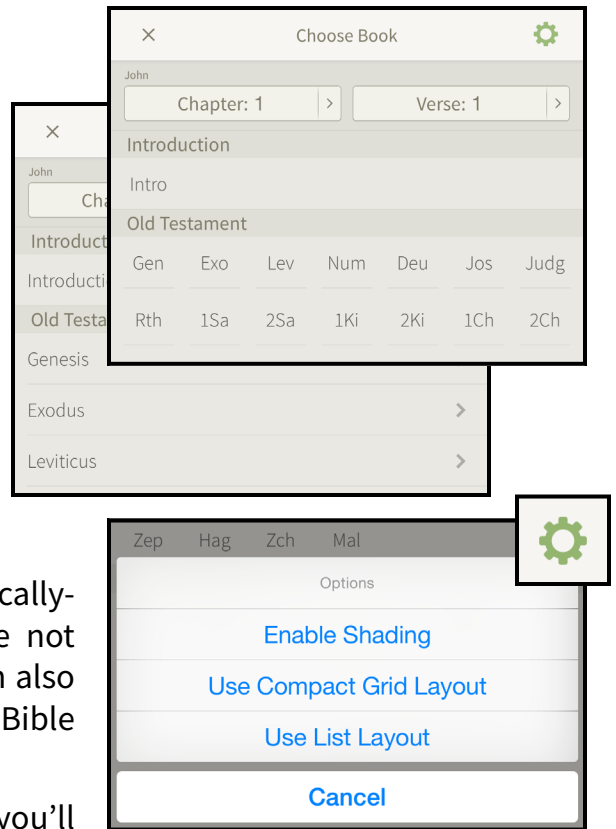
×

Choose Book

John

Chapter: 1 >

Verse: 1 >

Introduction

Intro

Old Testament

| Gen | Exo | Lev | Num | Deu | Jos | Judg |
|---|---|---|---|---|---|---|
| Rth | 1Sa | 2Sa | 1Ki | 2Ki | 1Ch | 2Ch |

×

John

Cha

Introduct

Introducti

Old Testa

Genesis

Exodus >

Leviticus >

cally-
e not
n also
Bible

you'll

Zep Hag Zch Mal

Options

Enable Shading

Use Compact Grid Layout

Use List Layout

Cancel